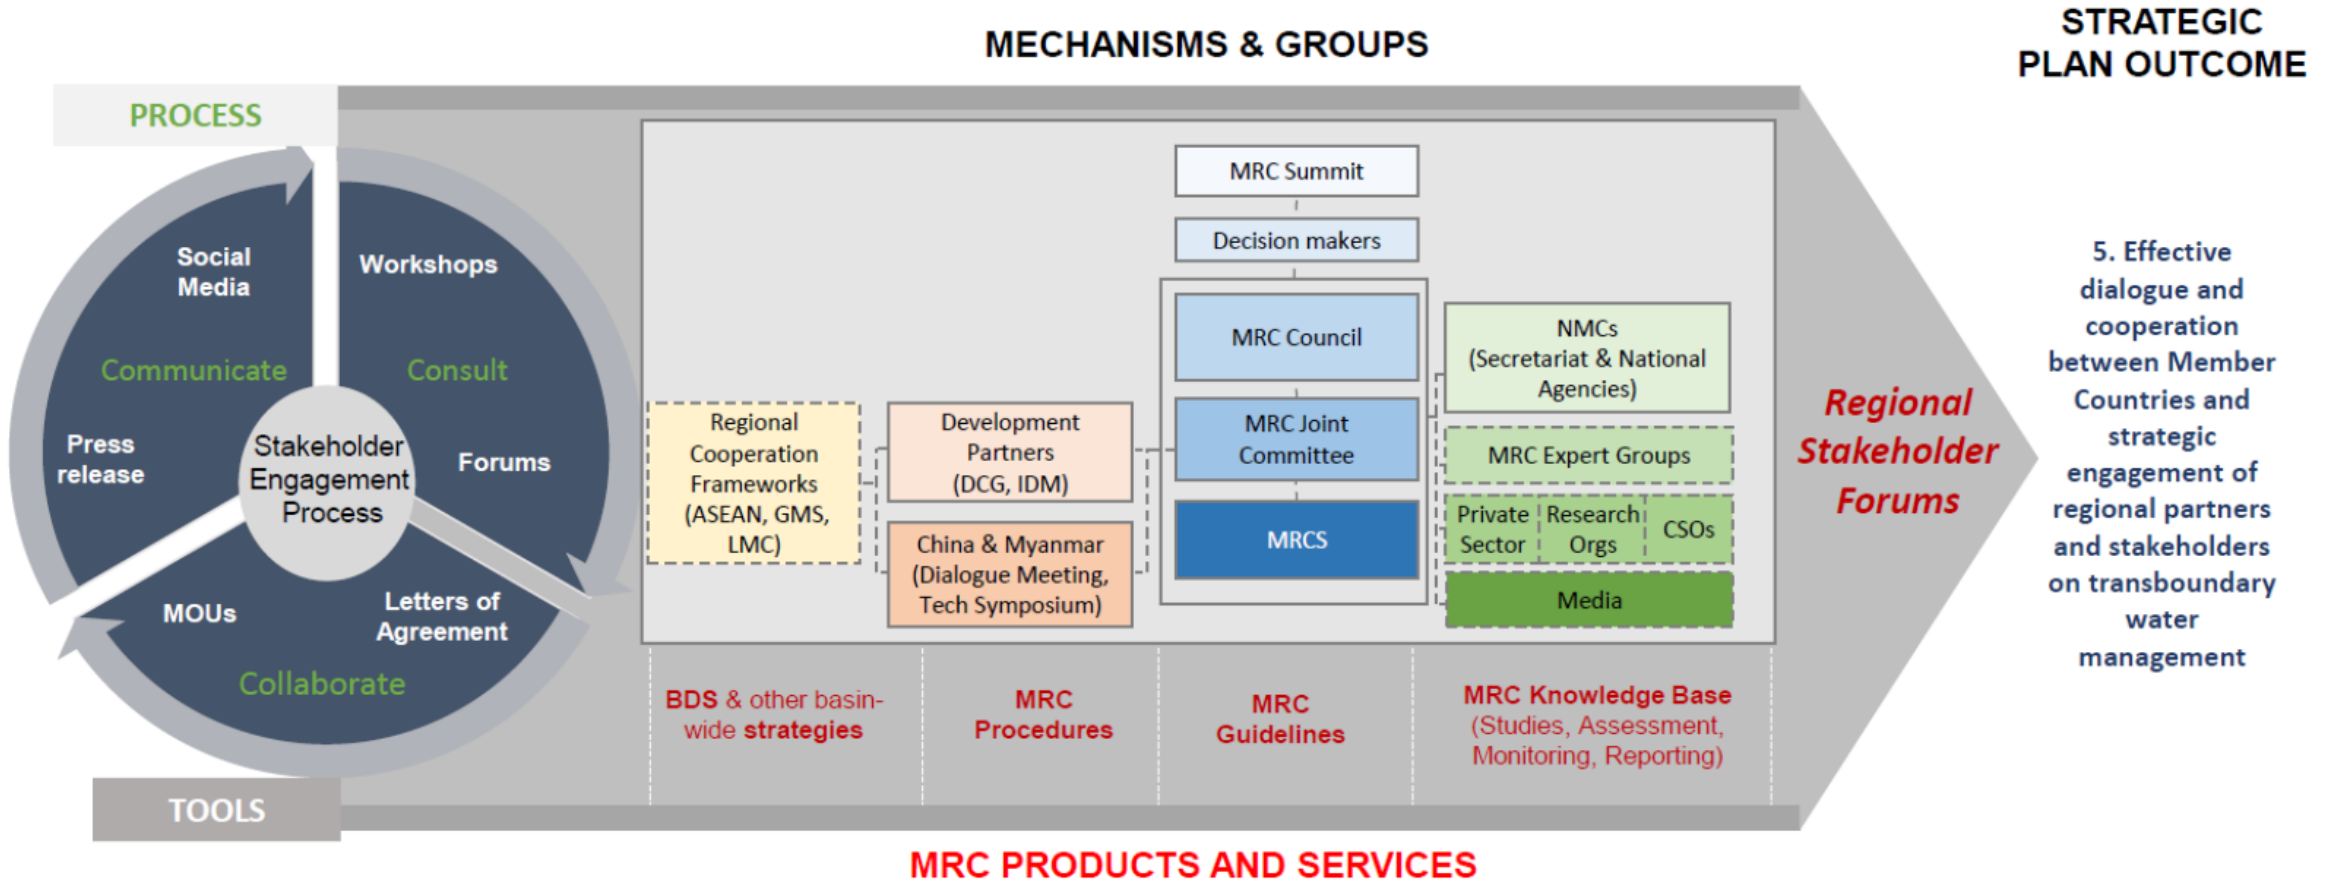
MECHANISMS & GROUPS

STRATEGIC PLAN OUTCOME

PROCESS

Social Media

Workshops

Communicate

Consult

Press release

Stakeholder Engagement Process

Forums

MOUs

Letters of Agreement

Collaborate

TOOLS

MRC Summit

Decision makers

MRC Council

NMCs (Secretariat & National Agencies)

Regional Cooperation Frameworks (ASEAN, GMS, LMC)

Development Partners (DCG, IDM)

MRC Joint Committee

MRC Expert Groups

China & Myanmar (Dialogue Meeting, Tech Symposium)

MRCS

Private Sector

Research Orgs

CSOs

Media

Regional Stakeholder Forums

5. Effective dialogue and cooperation between Member Countries and strategic engagement of regional partners and stakeholders on transboundary water management

BDS & other basin-wide strategies

MRC Procedures

MRC Guidelines

MRC Knowledge Base (Studies, Assessment, Monitoring, Reporting)

MRC PRODUCTS AND SERVICES